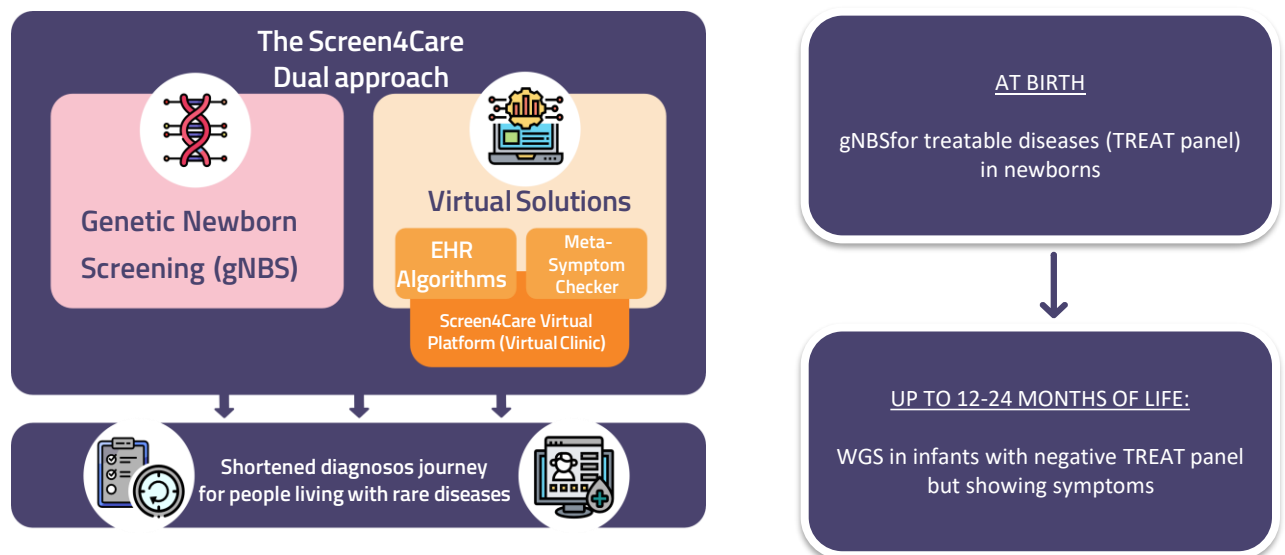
The Screen4Care Dual approach

Genetic Newborn Screening (gNBS)

Virtual Solutions

EHR Algorithms

Meta-Symptom Checker

Screen4Care Virtual Platform (Virtual Clinic)

Shortened diagnosos journey for people living with rare diseases

AT BIRTH

gNBSfor treatable diseases (TREAT panel) in newborns

UP TO 12-24 MONTHS OF LIFE:

WGS in infants with negative TREAT panel but showing symptoms